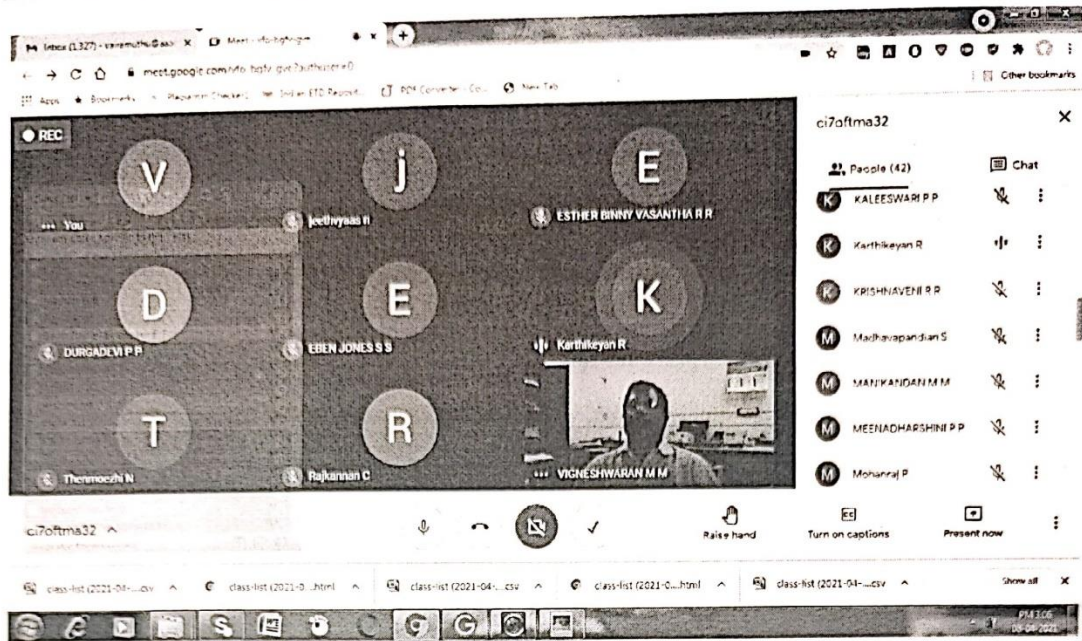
M Inbox (1,327) - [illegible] × Meet - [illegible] × +

meet.google.com/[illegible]

Apps Bookmarks Plagiarism Checker Indian ETD Reposit PDF Converter - Co... New Tab

Other bookmarks

REC

V
You

j
jeethvyaas n

E
ESTHER BINNY VASANTHA R R

D
DURGADEVI P P

E
EBEN JONES S S

K
Karthikeyan R

T
Thenmozhi N

R
Rajkannan C

VIGNESHWARAN M M

ci7oftma32

People (42)

Chat

KALEESWARI P P

Karthikeyan R

KRISHNAVENI R R

Madhavapandian S

MANIKANDAN M M

MEENADHARSHINI P P

Mohanraj P

ci7oftma32

Raise hand

Turn on captions

Present now

class-list (2021-04-....csv

class-list (2021-0....html

class-list (2021-04-....csv

class-list (2021-0....html

class-list (2021-04-....csv

Show all

PM 3:06
06-08-2021